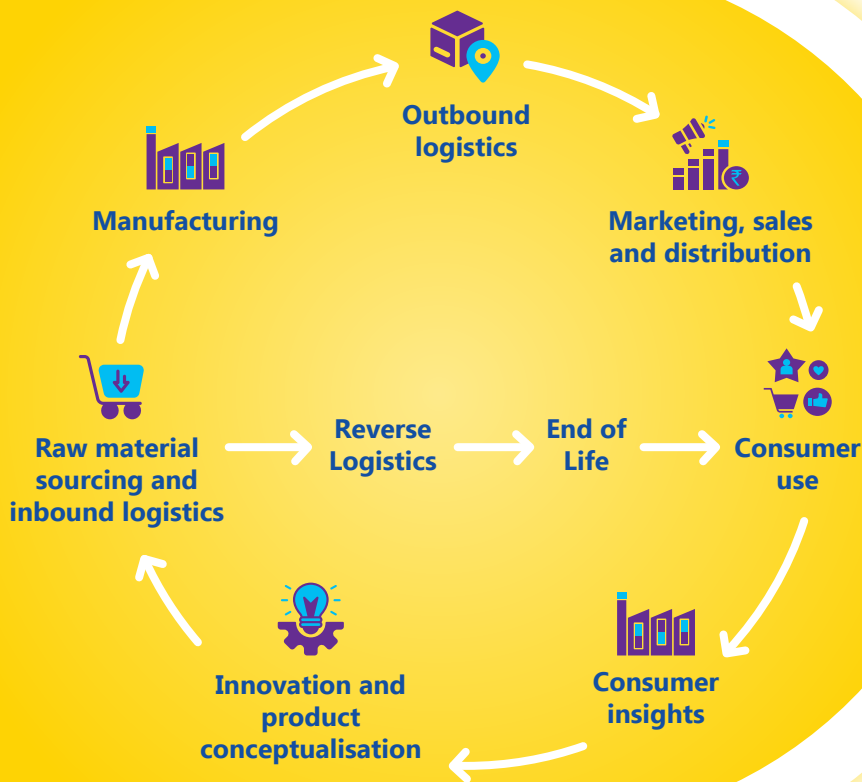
Outbound logistics

Manufacturing

Marketing, sales and distribution

Raw material sourcing and inbound logistics

Reverse Logistics

End of Life

Consumer use

Innovation and product conceptualisation

Consumer insights